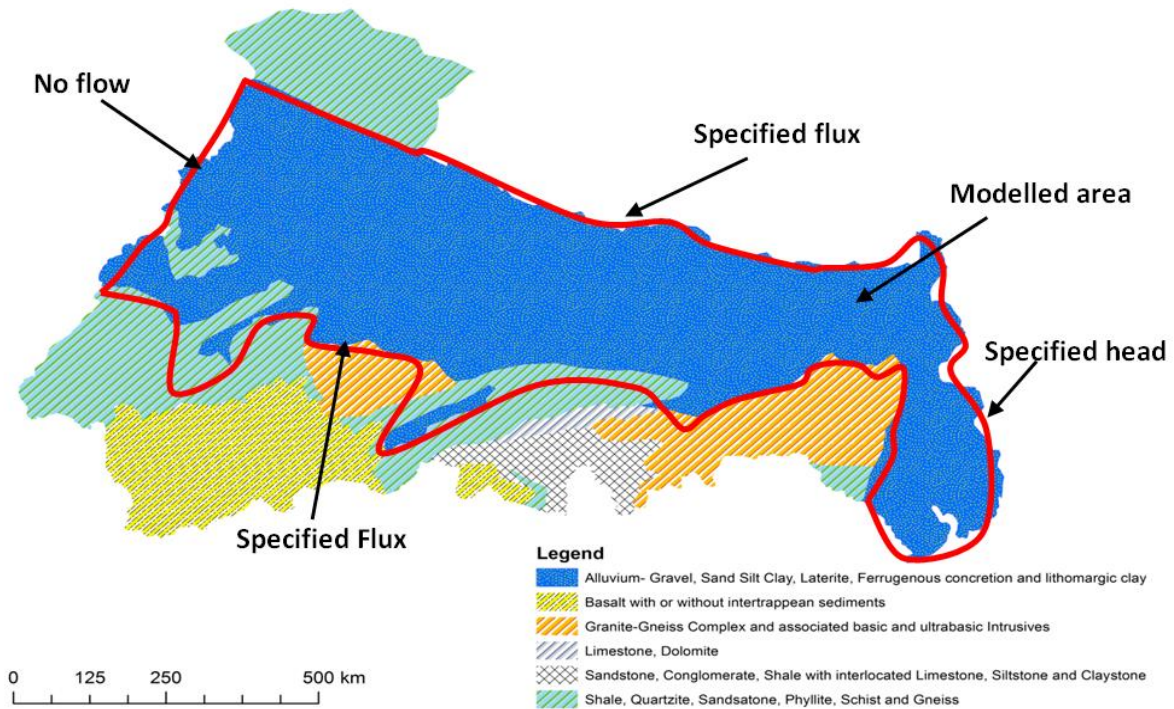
No flow

Specified flux

Modelled area

Specified head

Specified Flux

Legend
Alluvium- Gravel, Sand Silt Clay, Laterite, Ferrugenous concretion and lithomargic clay
Basalt with or without intertrappean sediments
Granite-Gneiss Complex and associated basic and ultrabasic Intrusives
Limestone, Dolomite
Sandstone, Conglomerate, Shale with interlocated Limestone, Siltstone and Claystone
Shale, Quartzite, Sandsatone, Phyllite, Schist and Gneiss

0 125 250 500 km